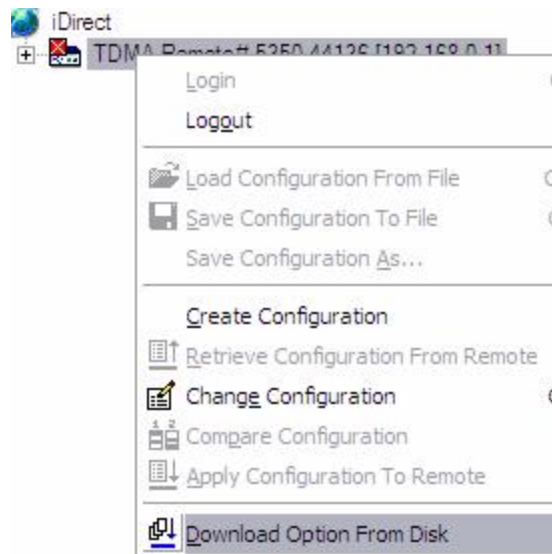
iDirect

TDM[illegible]

Login

Logout

Load Configuration From File

Save Configuration To File

Save Configuration As...

Create Configuration

Retrieve Configuration From Remote

Change Configuration

Compare Configuration

Apply Configuration To Remote

Download Option From Disk